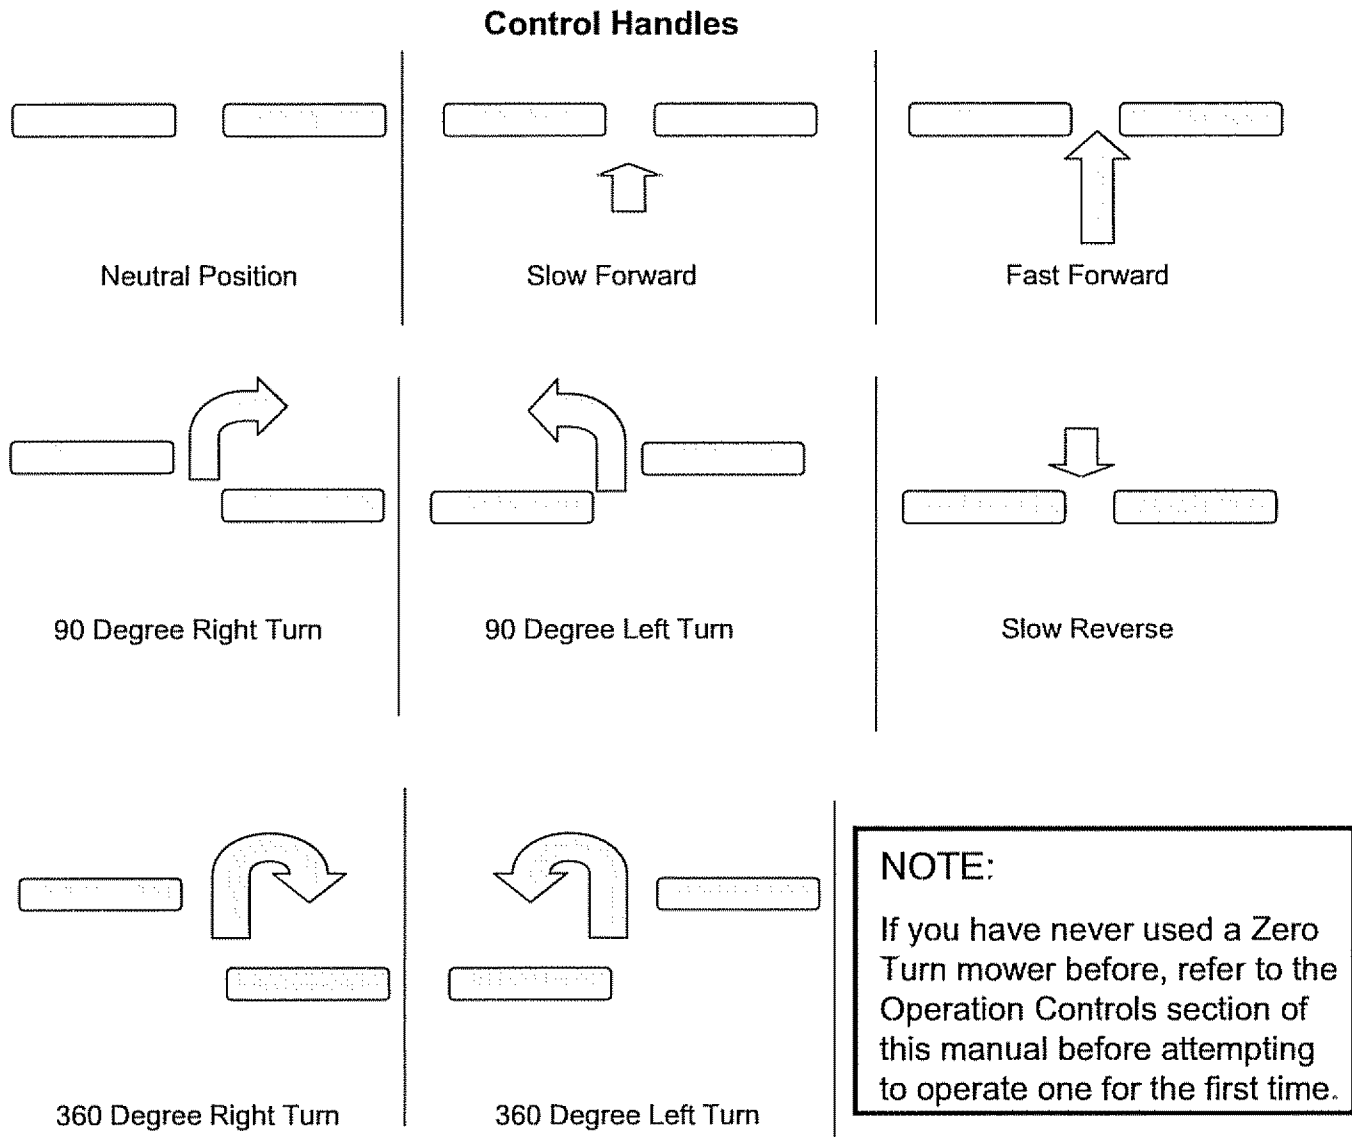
Control Handles

Neutral Position

Slow Forward

Fast Forward

90 Degree Right Turn

90 Degree Left Turn

Slow Reverse

360 Degree Right Turn

360 Degree Left Turn

NOTE:

If you have never used a Zero Turn mower before, refer to the Operation Controls section of this manual before attempting to operate one for the first time.